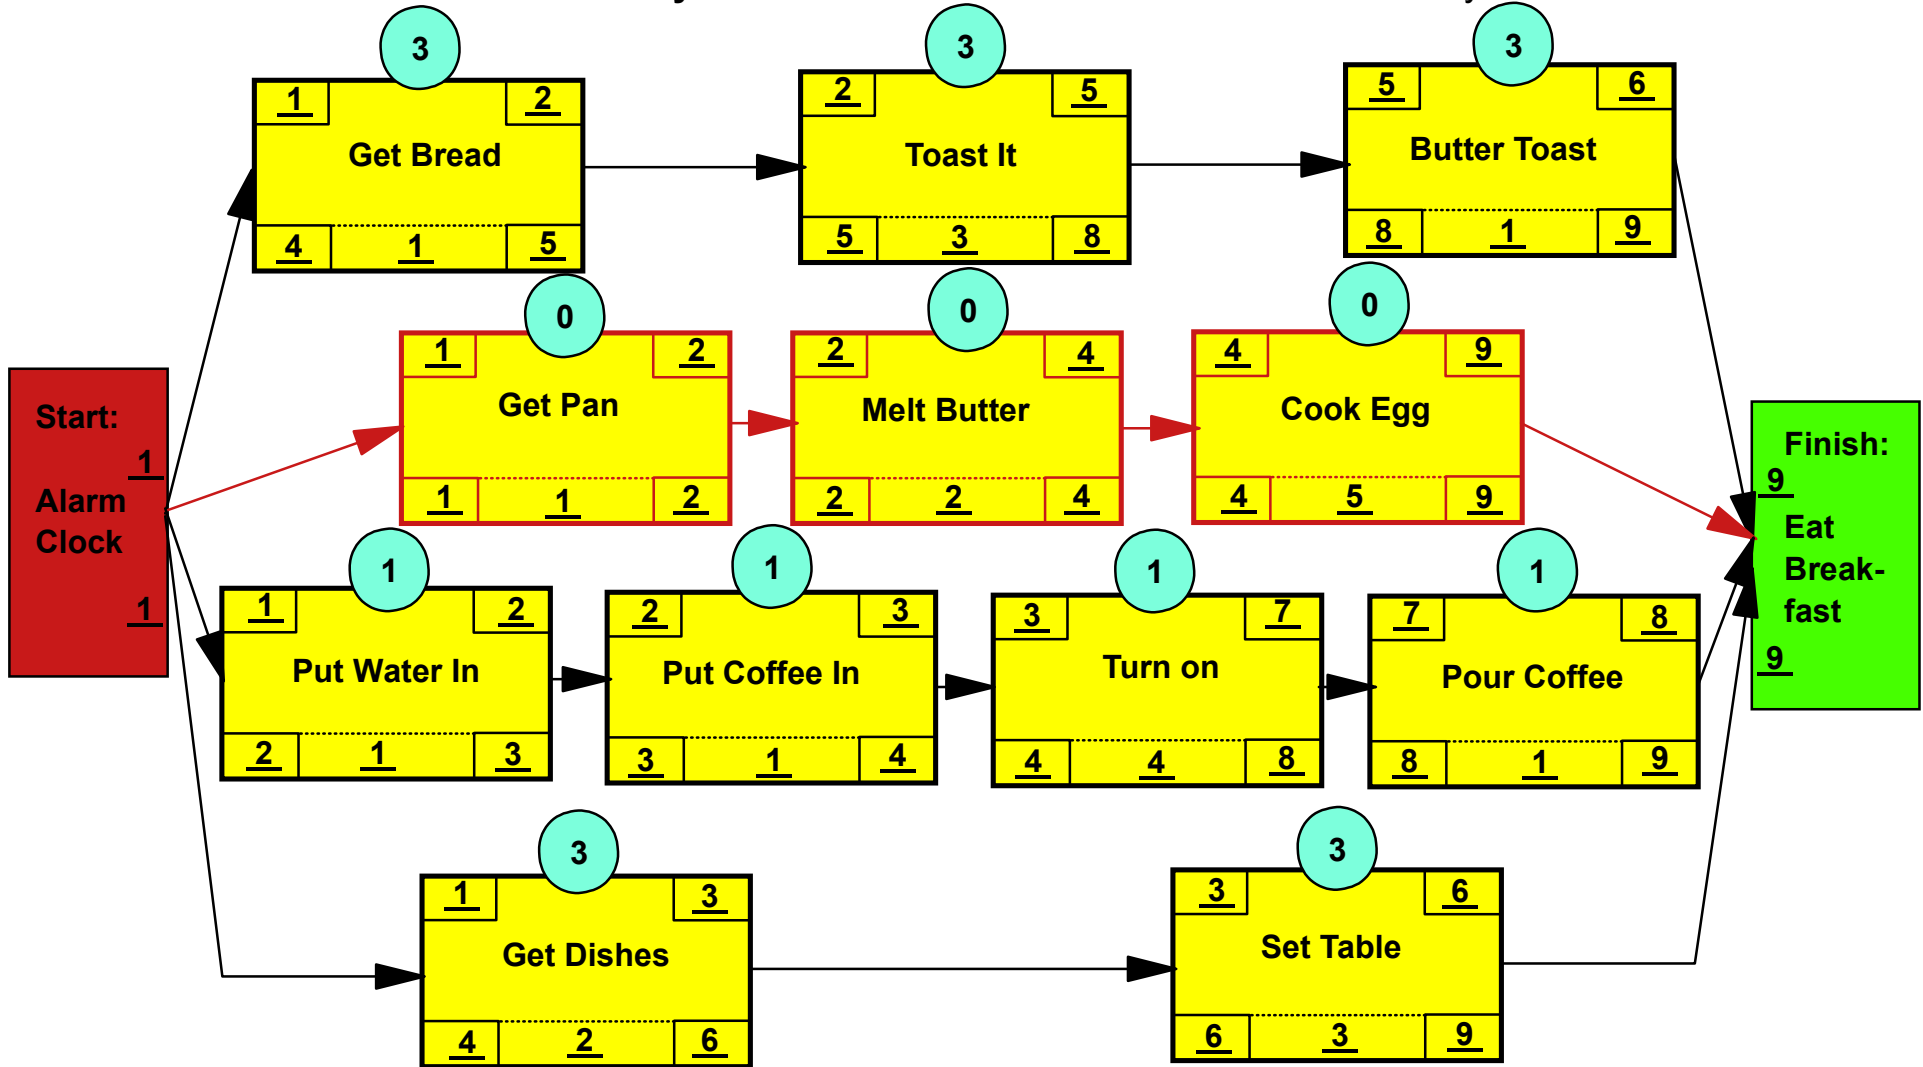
3
1 2
Get Bread
4 1 5

3
2 5
Toast It
5 3 8

3
5 6
Butter Toast
8 1 9

Start:
1
Alarm Clock
1

0
1 2
Get Pan
1 1 2

0
2 4
Melt Butter
2 2 4

0
4 9
Cook Egg
4 5 9

Finish:
9
Eat Breakfast
9

1
1 2
Put Water In
2 1 3

1
2 3
Put Coffee In
3 1 4

1
3 7
Turn on
4 4 8

1
7 8
Pour Coffee
8 1 9

3
1 3
Get Dishes
4 2 6

3
3 6
Set Table
6 3 9